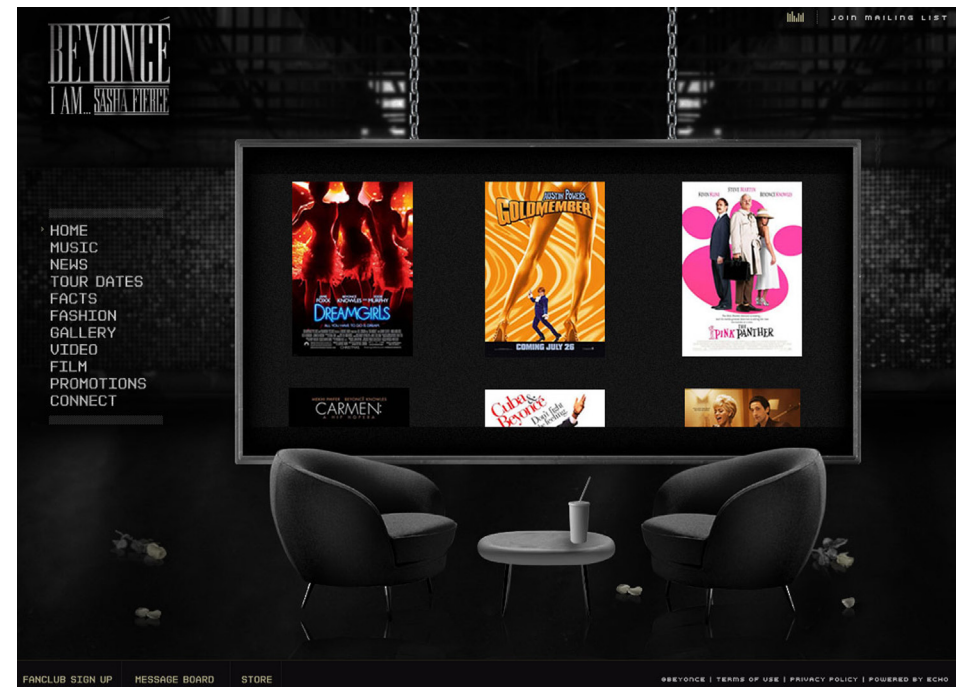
BEYONCÉ
I AM... SASHA FIERCE

JOIN MAILING LIST

HOME
MUSIC
NEWS
TOUR DATES
FACTS
FASHION
GALLERY
VIDEO
FILM
PROMOTIONS
CONNECT

FOXX KNOWLES MURPHY
DREAMGIRLS

AUSTIN POWERS
GOLDMEMBER
COMING JULY 26

STEVE MARTIN BEYONCÉ KNOWLES
THE PINK PANTHER

MEKHI PHIFER BEYONCÉ KNOWLES
CARMEN
A HIP HOPERA

Cuba Beyoncé

FANCLUB SIGN UP | MESSAGE BOARD | STORE

©BEYONCE | TERMS OF USE | PRIVACY POLICY | POWERED BY ECHO